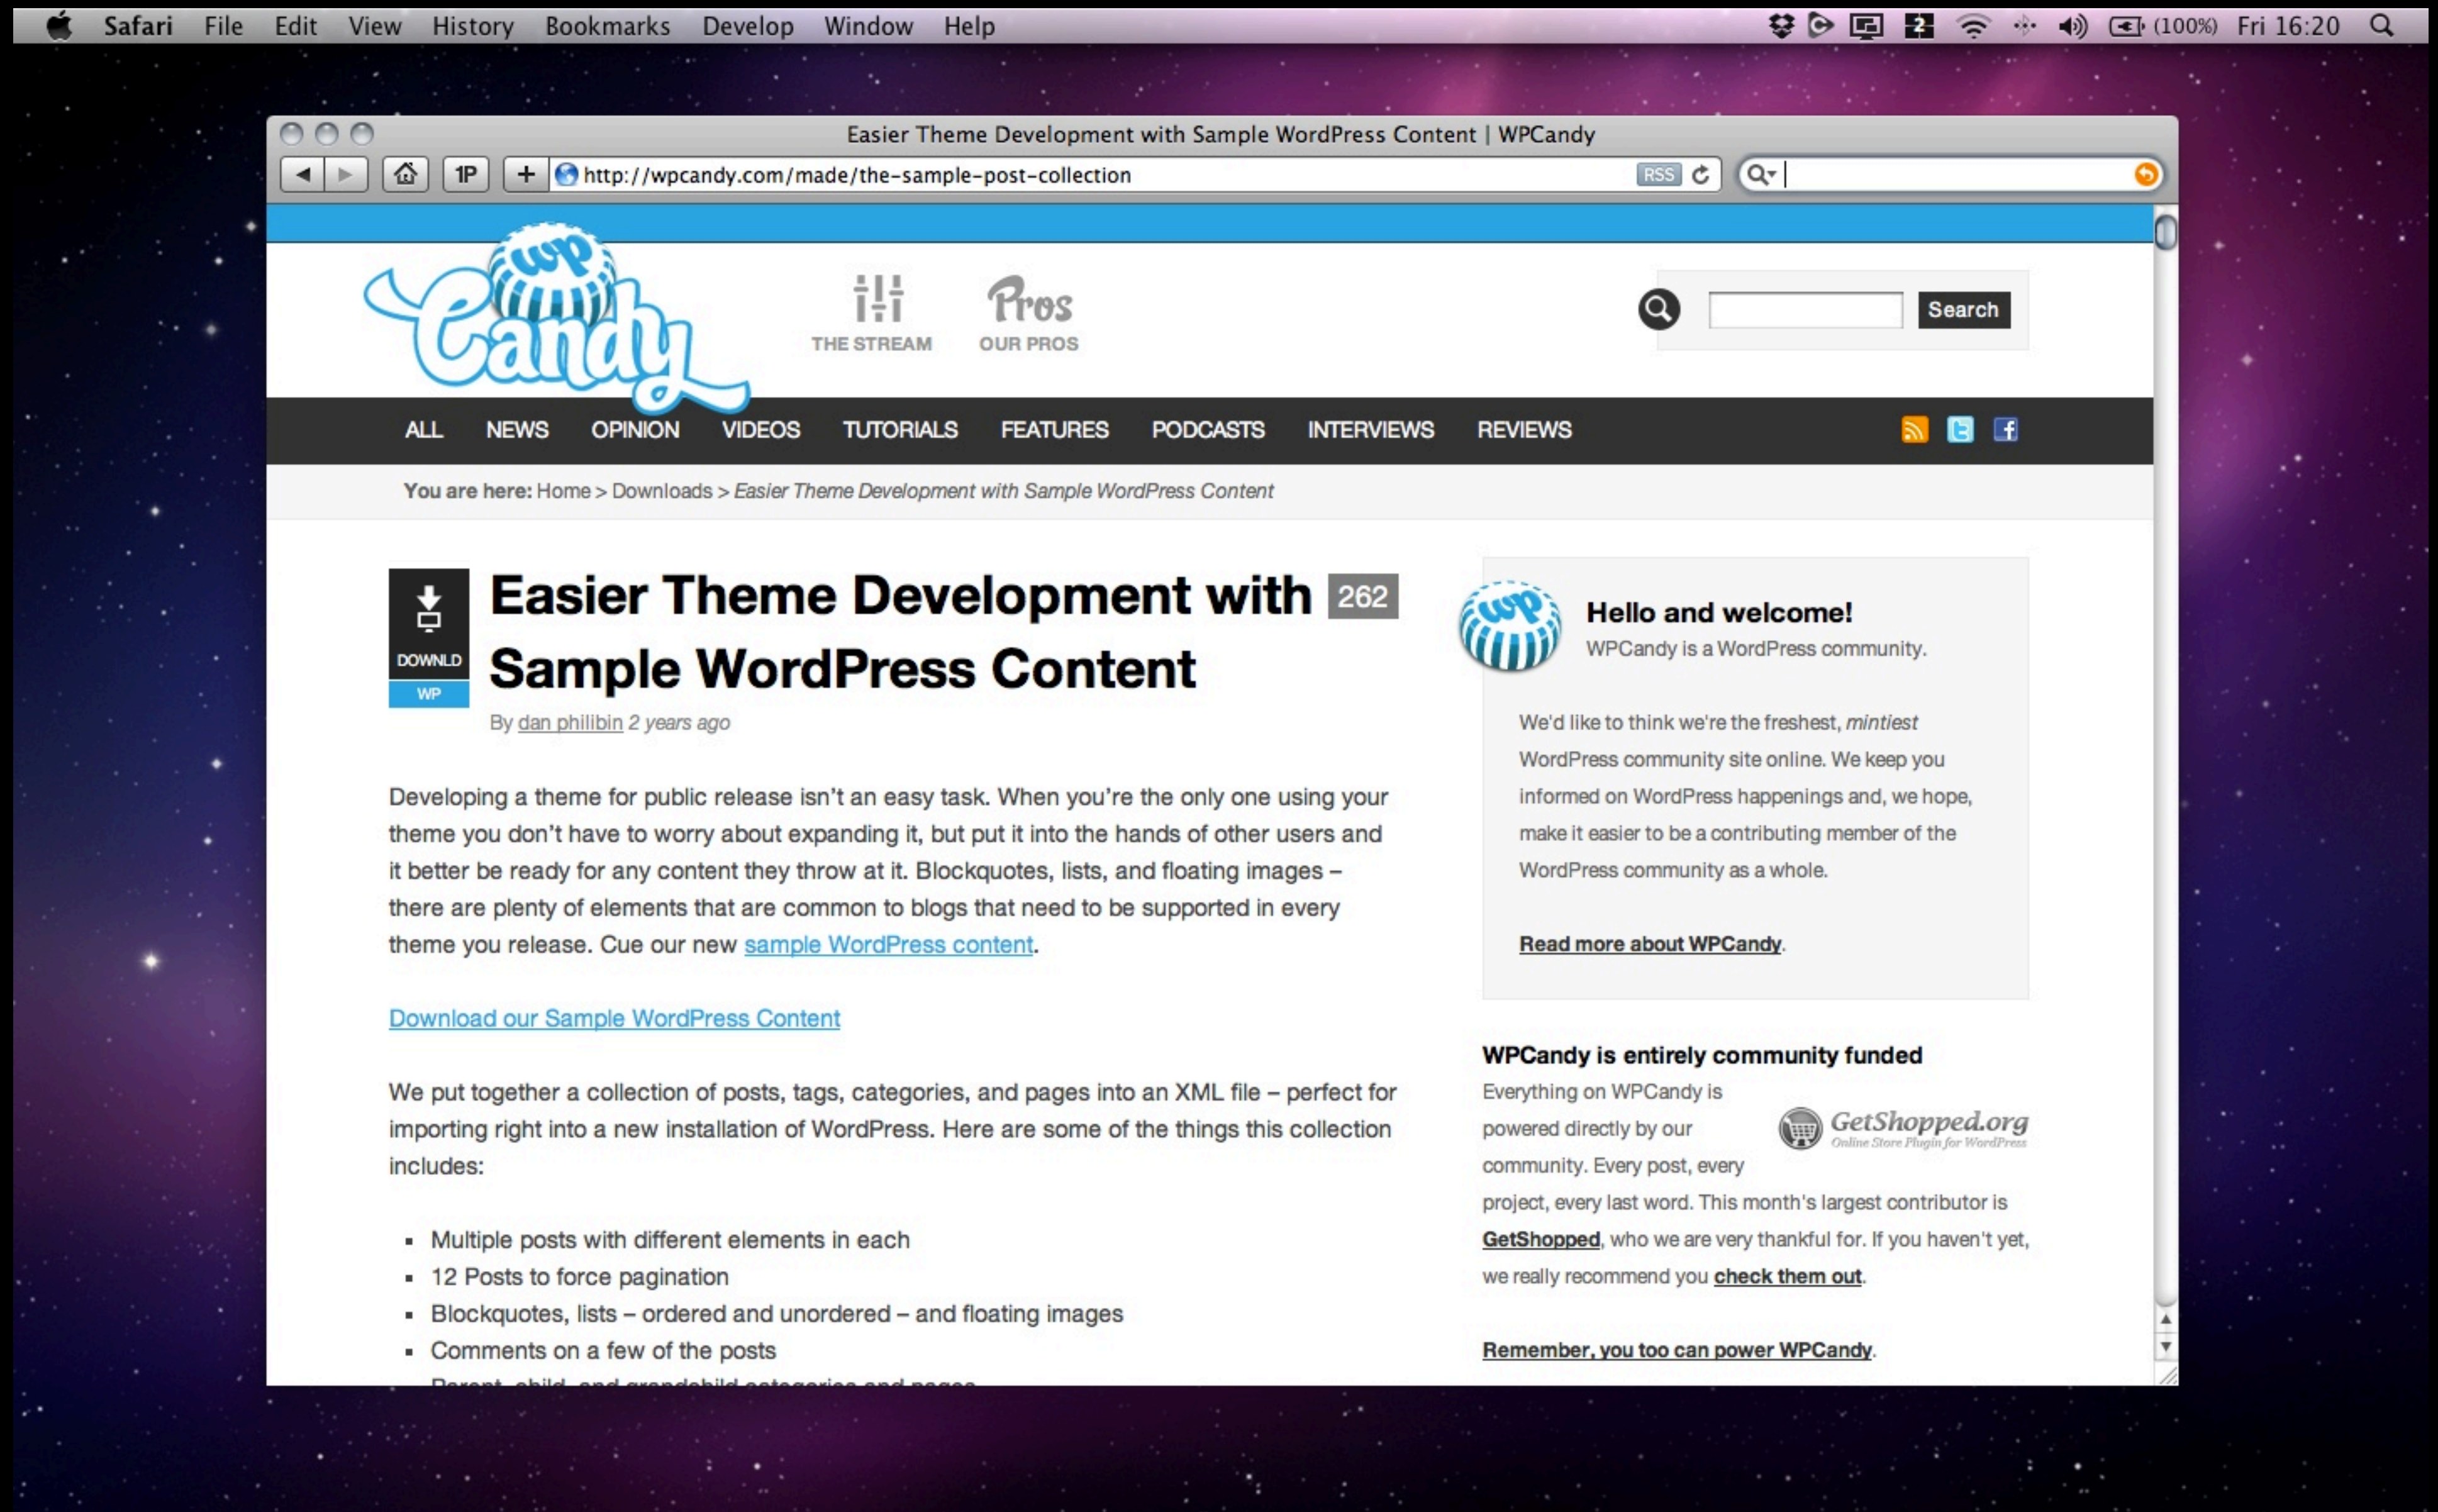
Safari File Edit View History Bookmarks Develop Window Help (100%) Fri 16:20

Easier Theme Development with Sample WordPress Content | WPCandy

1P + http://wpcandy.com/made/the-sample-post-collection RSS

wp Candy

THE STREAM

Pros
OUR PROS

Search

ALL NEWS OPINION VIDEOS TUTORIALS FEATURES PODCASTS INTERVIEWS REVIEWS

You are here: Home > Downloads > Easier Theme Development with Sample WordPress Content

DOWNLD
WP

Easier Theme Development with Sample WordPress Content 262

By dan philibin 2 years ago

Developing a theme for public release isn't an easy task. When you're the only one using your theme you don't have to worry about expanding it, but put it into the hands of other users and it better be ready for any content they throw at it. Blockquotes, lists, and floating images – there are plenty of elements that are common to blogs that need to be supported in every theme you release. Cue our new sample WordPress content.

Download our Sample WordPress Content

We put together a collection of posts, tags, categories, and pages into an XML file – perfect for importing right into a new installation of WordPress. Here are some of the things this collection includes:

- Multiple posts with different elements in each
- 12 Posts to force pagination
- Blockquotes, lists – ordered and unordered – and floating images
- Comments on a few of the posts
- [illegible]

Hello and welcome!
WPCandy is a WordPress community.

We'd like to think we're the freshest, *mintiest* WordPress community site online. We keep you informed on WordPress happenings and, we hope, make it easier to be a contributing member of the WordPress community as a whole.

Read more about WPCandy.

WPCandy is entirely community funded

Everything on WPCandy is powered directly by our community. Every post, every project, every last word. This month's largest contributor is GetShopped, who we are very thankful for. If you haven't yet, we really recommend you check them out.

GetShopped.org
Online Store Plugin for WordPress

Remember, you too can power WPCandy.